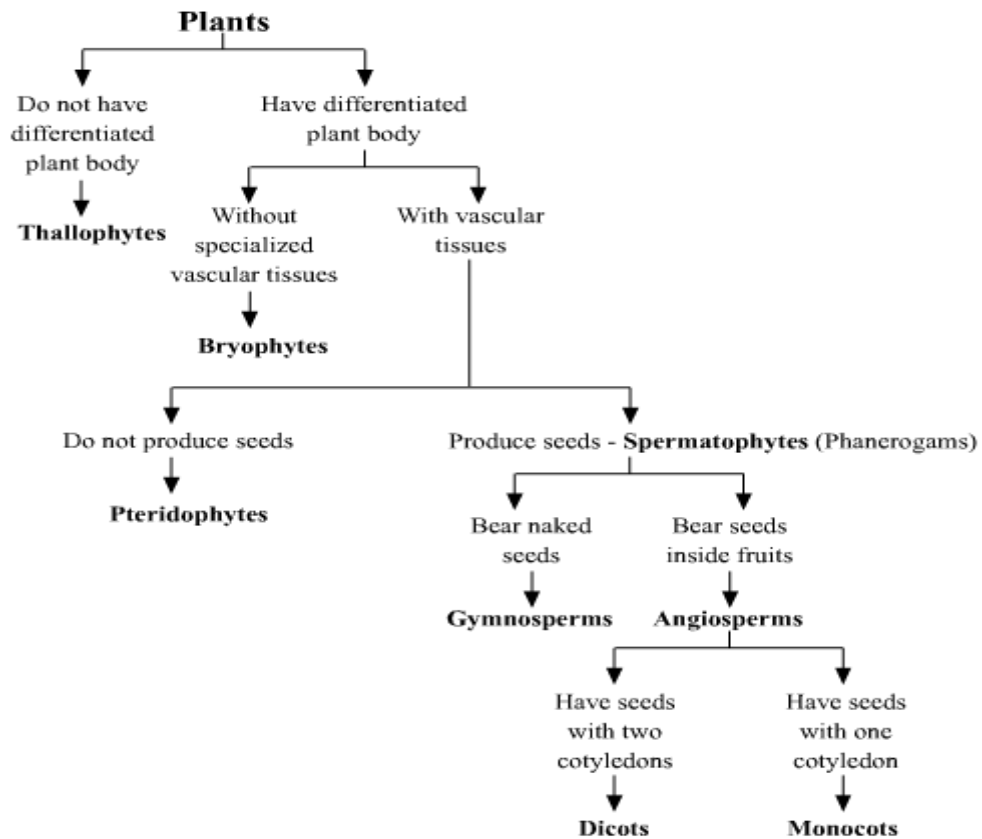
Plants

Do not have differentiated plant body

Thallophytes

Have differentiated plant body

Without specialized vascular tissues

Bryophytes

With vascular tissues

Do not produce seeds

Pteridophytes

Produce seeds - Spermatophytes (Phanerogams)

Bear naked seeds

Gymnosperms

Bear seeds inside fruits

Angiosperms

Have seeds with two cotyledons

Dicots

Have seeds with one cotyledon

Monocots